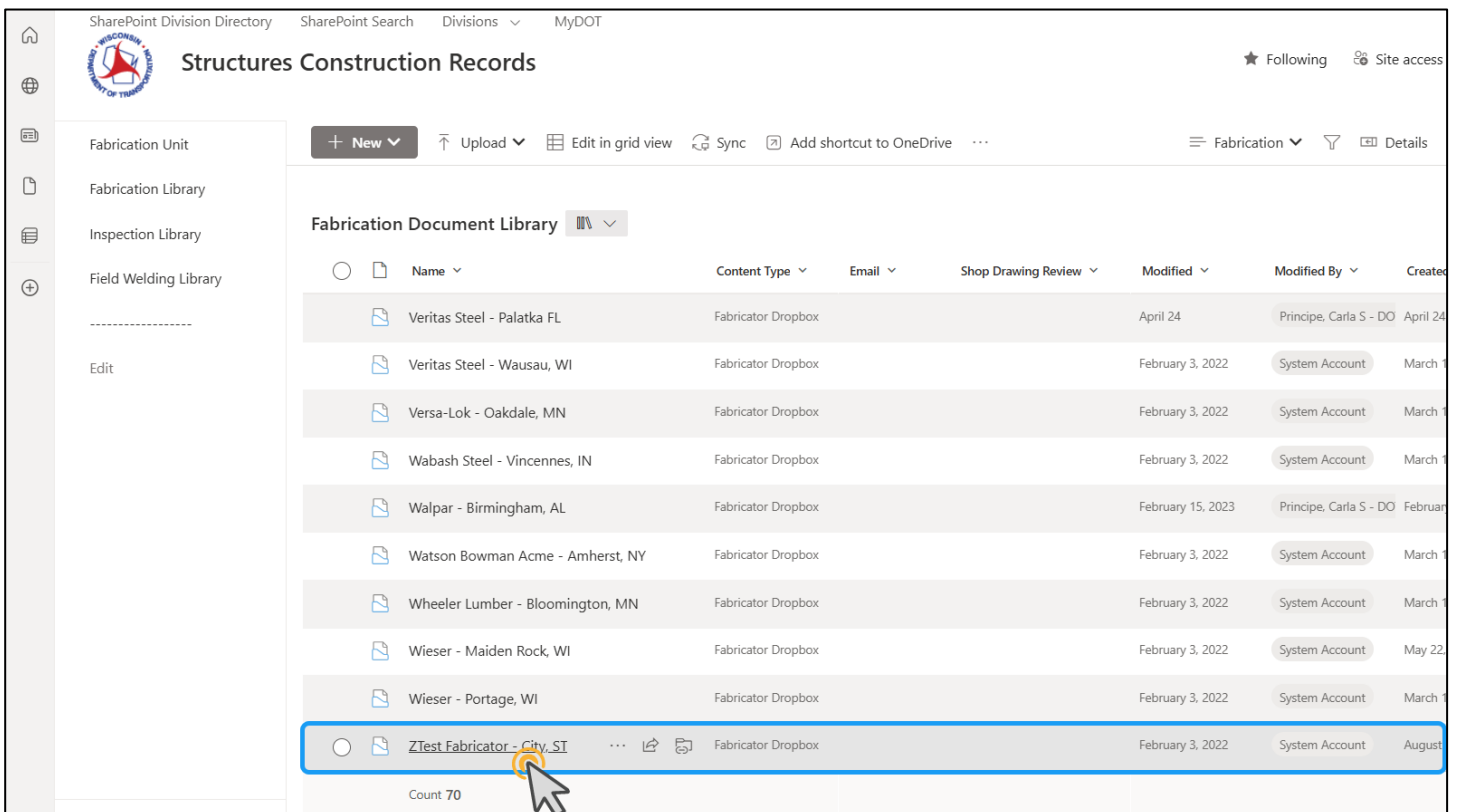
SharePoint Division Directory SharePoint Search Divisions MyDOT

WISCONSIN DEPARTMENT OF TRANSPORTATION

Structures Construction Records

Following Site access

Fabrication Unit
Fabrication Library
Inspection Library
Field Welding Library
------------------
Edit

+ New Upload Edit in grid view Sync Add shortcut to OneDrive ···

Fabrication Details

Fabrication Document Library

| Name | Content Type | Email | Shop Drawing Review | Modified | Modified By | Created |
|---|---|---|---|---|---|---|
| Veritas Steel - Palatka FL | Fabricator Dropbox | | | April 24 | Principe, Carla S - DO | April 24 |
| Veritas Steel - Wausau, WI | Fabricator Dropbox | | | February 3, 2022 | System Account | March 1 |
| Versa-Lok - Oakdale, MN | Fabricator Dropbox | | | February 3, 2022 | System Account | March 1 |
| Wabash Steel - Vincennes, IN | Fabricator Dropbox | | | February 3, 2022 | System Account | March 1 |
| Walpar - Birmingham, AL | Fabricator Dropbox | | | February 15, 2023 | Principe, Carla S - DO | Februar |
| Watson Bowman Acme - Amherst, NY | Fabricator Dropbox | | | February 3, 2022 | System Account | March 1 |
| Wheeler Lumber - Bloomington, MN | Fabricator Dropbox | | | February 3, 2022 | System Account | March 1 |
| Wieser - Maiden Rock, WI | Fabricator Dropbox | | | February 3, 2022 | System Account | May 22, |
| Wieser - Portage, WI | Fabricator Dropbox | | | February 3, 2022 | System Account | March 1 |
| ZTest Fabricator - City, ST ··· | Fabricator Dropbox | | | February 3, 2022 | System Account | August |

Count 70